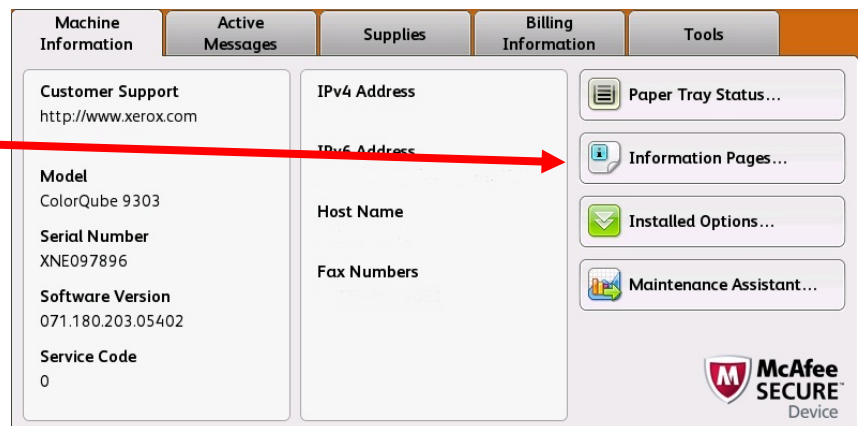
Machine Information | Active Messages | Supplies | Billing Information | Tools

Customer Support
http://www.xerox.com

Model
ColorQube 9303

Serial Number
XNE097896

Software Version
071.180.203.05402

Service Code
0

IPv4 Address

IPv6 Address

Host Name

Fax Numbers

Paper Tray Status...

Information Pages...

Installed Options...

Maintenance Assistant...

McAfee SECURE Device